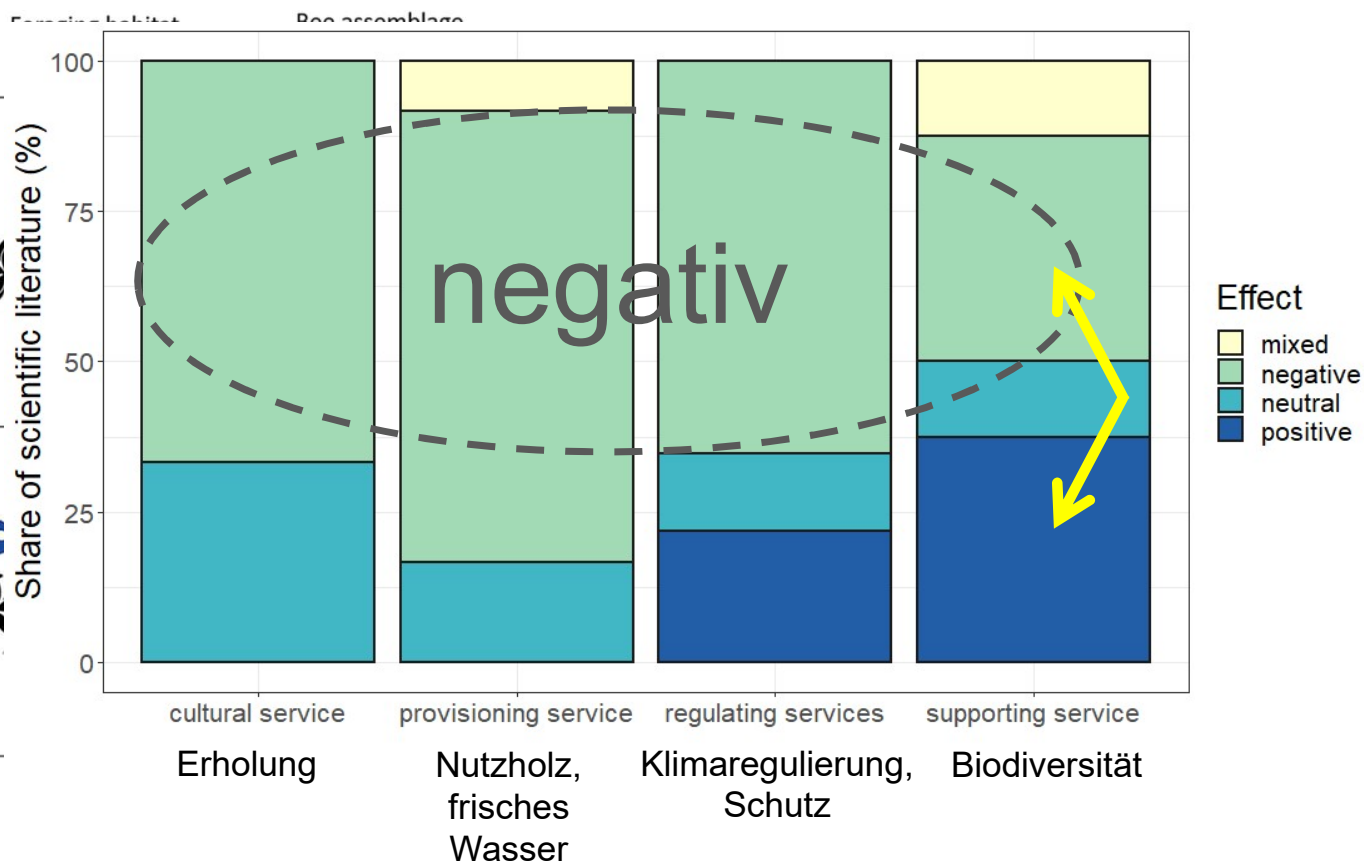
Foraging habitat Bee assemblage

Share of scientific literature (%)

100
75
50
25
0

negativ

Effect
mixed
negative
neutral
positive

cultural service
provisioning service
regulating services
supporting service

Erholung
Nutzholz, frisches Wasser
Klimaregulierung, Schutz
Biodiversität